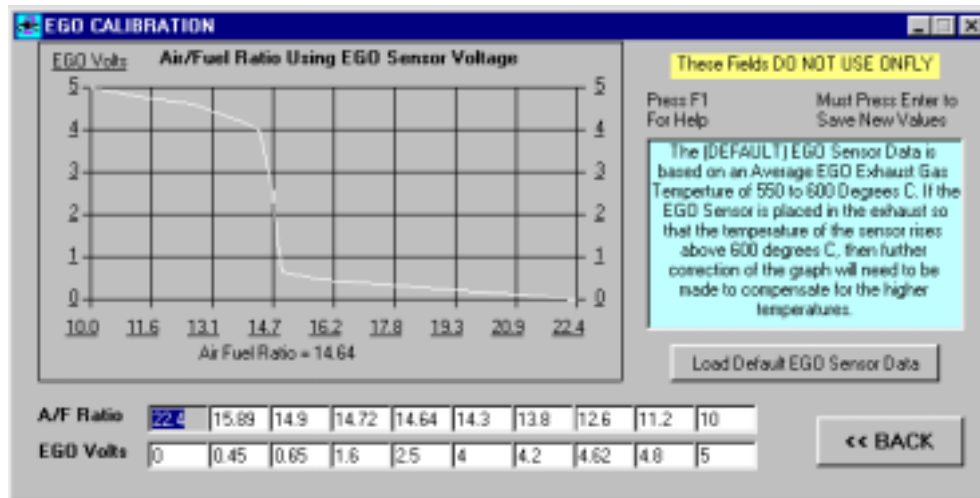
EGO CALIBRATION

EGO Volts

Air/Fuel Ratio Using EGO Sensor Voltage

5 5
4 4
3 3
2 2
1 1
0 0

10.0 11.6 13.1 14.7 16.2 17.8 19.3 20.9 22.4

Air Fuel Ratio = 14.64

These Fields DO NOT USE ONFLY

Press F1 For Help

Must Press Enter to Save New Values

The (DEFAULT) EGO Sensor Data is based on an Average EGO Exhaust Gas Temperture of 550 to 600 Degrees C. If the EGO Sensor is placed in the exhaust so that the temperature of the sensor rises above 600 degrees C, then further correction of the graph will need to be made to compensate for the higher temperatures.

Load Default EGO Sensor Data

| A/F Ratio | 22.4 | 15.89 | 14.9 | 14.72 | 14.64 | 14.3 | 13.8 | 12.6 | 11.2 | 10 |
|---|---|---|---|---|---|---|---|---|---|---|
| EGO Volts | 0 | 0.45 | 0.65 | 1.6 | 2.5 | 4 | 4.2 | 4.62 | 4.8 | 5 |

<< BACK